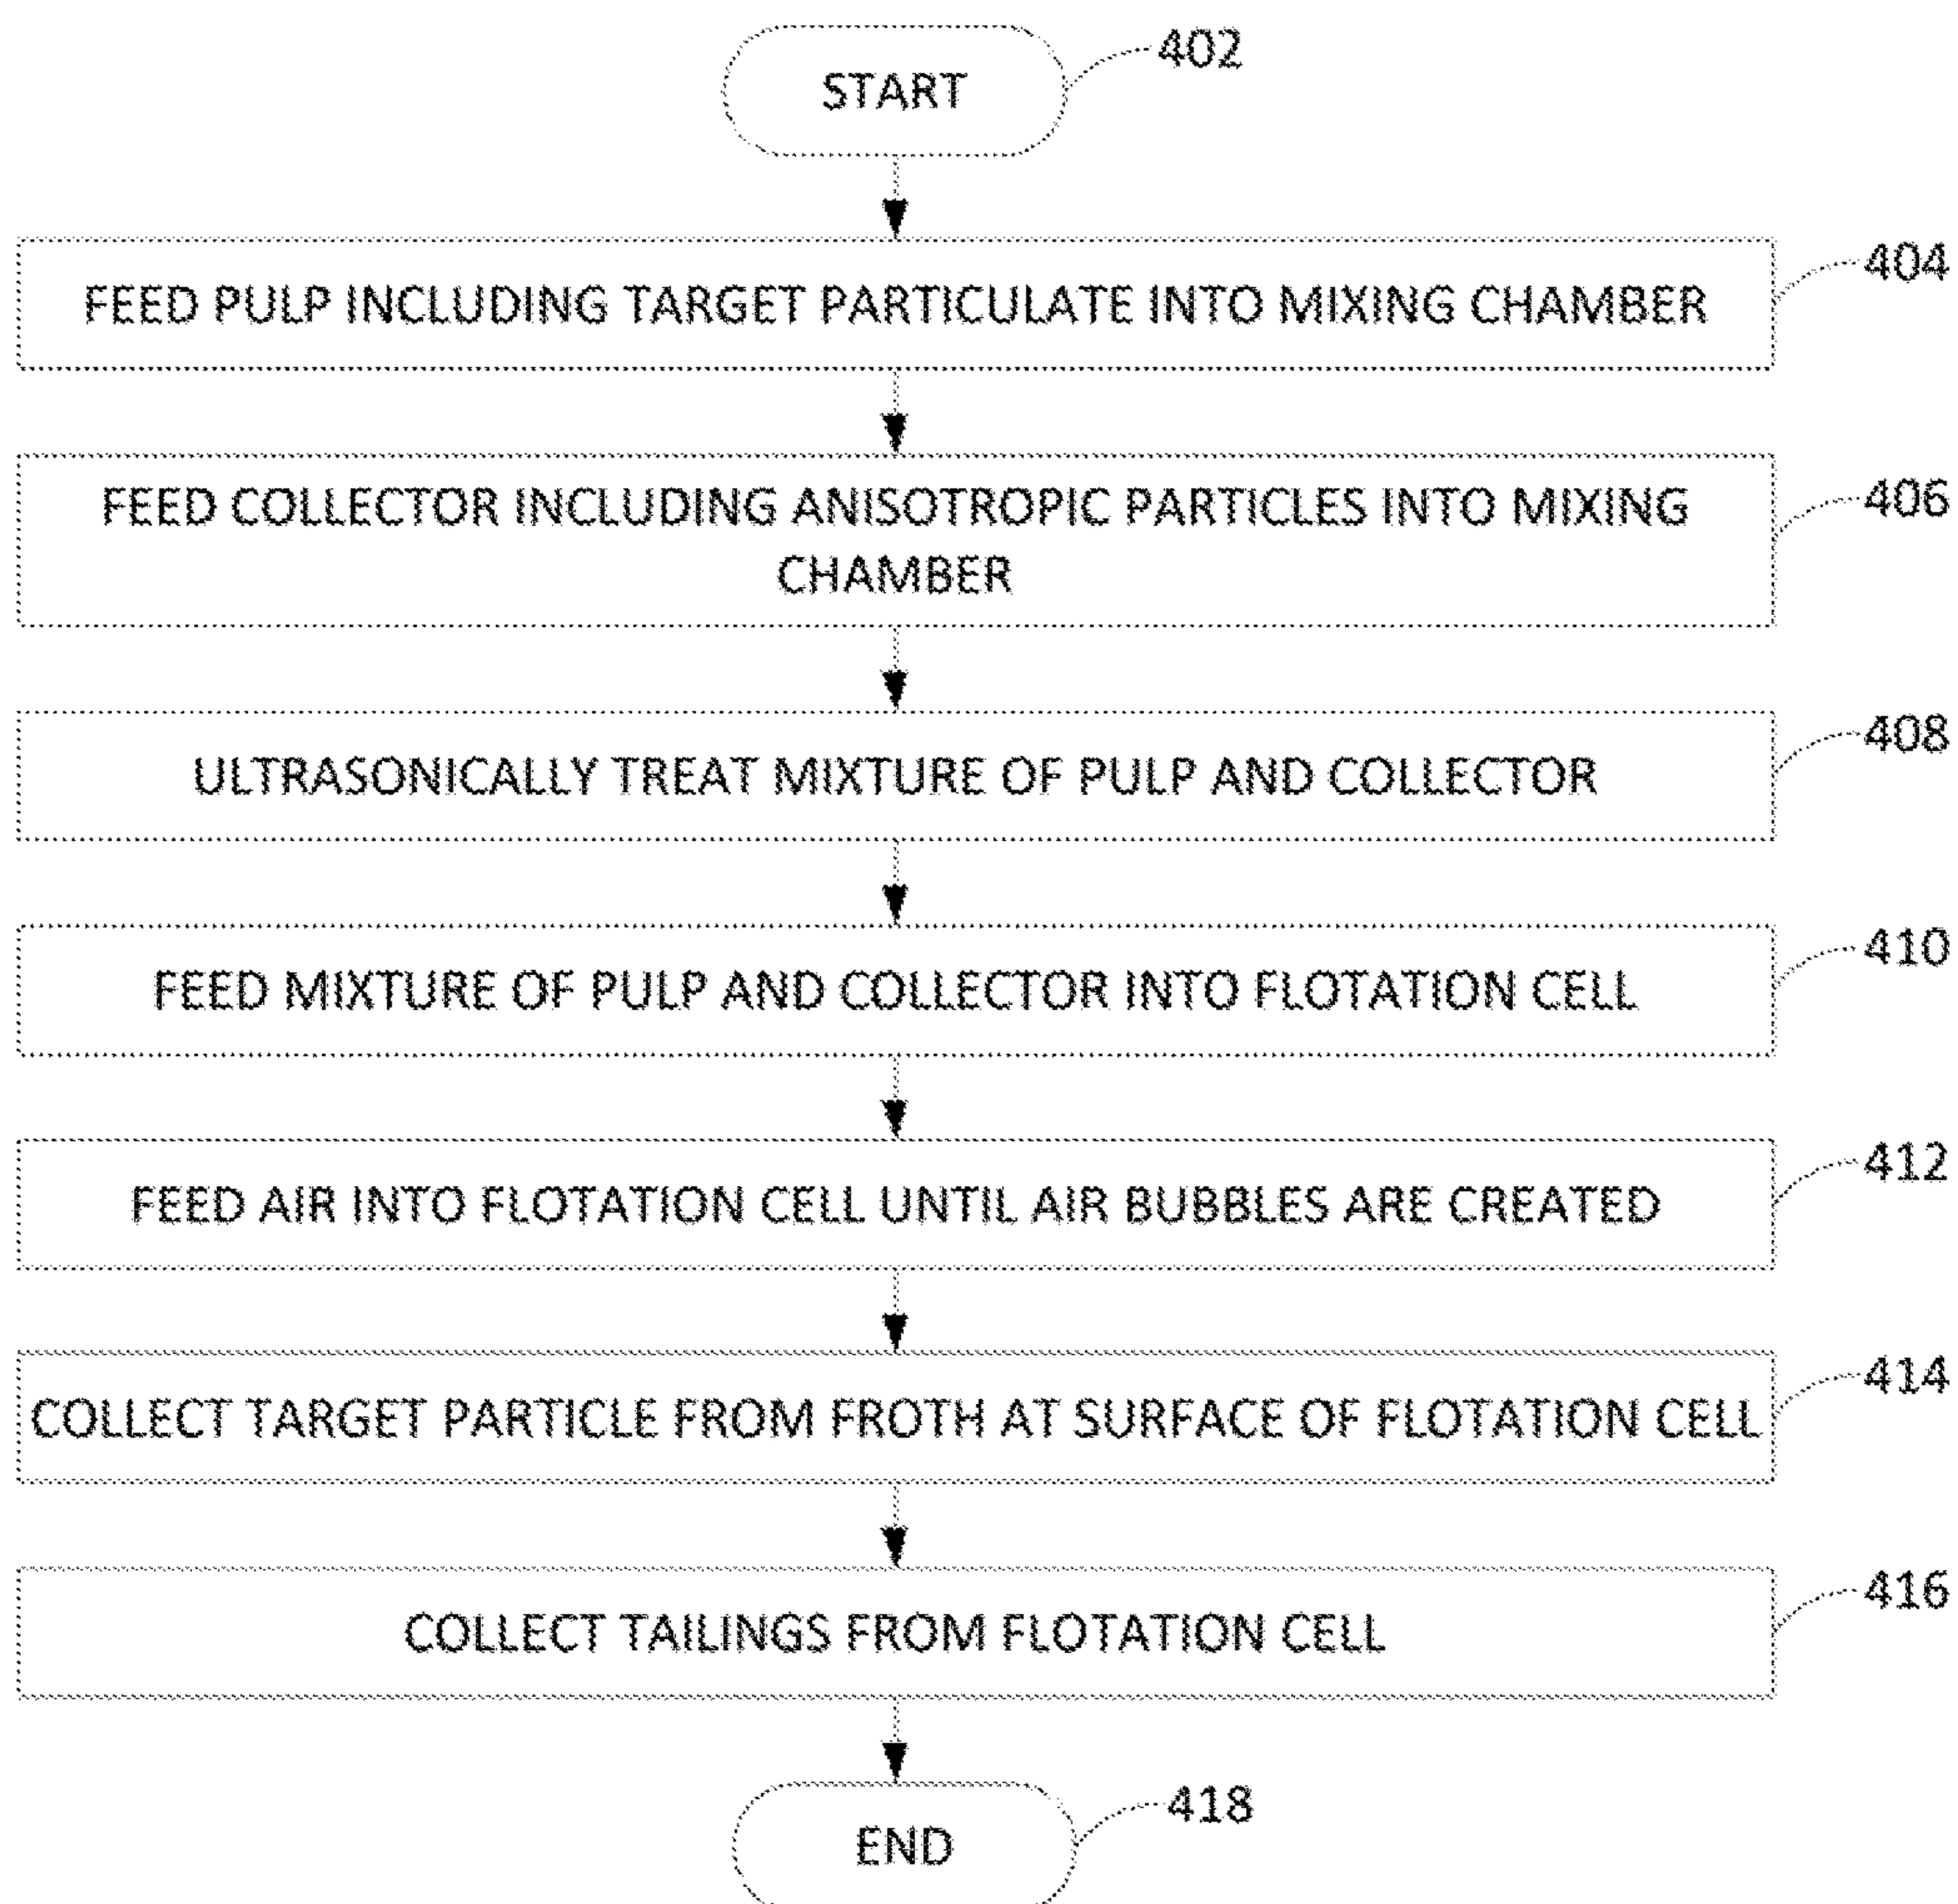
START
402

FEED PULP INCLUDING TARGET PARTICULATE INTO MIXING CHAMBER
404

FEED COLLECTOR INCLUDING ANISOTROPIC PARTICLES INTO MIXING CHAMBER
406

ULTRASONICALLY TREAT MIXTURE OF PULP AND COLLECTOR
408

FEED MIXTURE OF PULP AND COLLECTOR INTO FLOTATION CELL
410

FEED AIR INTO FLOTATION CELL UNTIL AIR BUBBLES ARE CREATED
412

COLLECT TARGET PARTICLE FROM FROTH AT SURFACE OF FLOTATION CELL
414

COLLECT TAILINGS FROM FLOTATION CELL
416

END
418